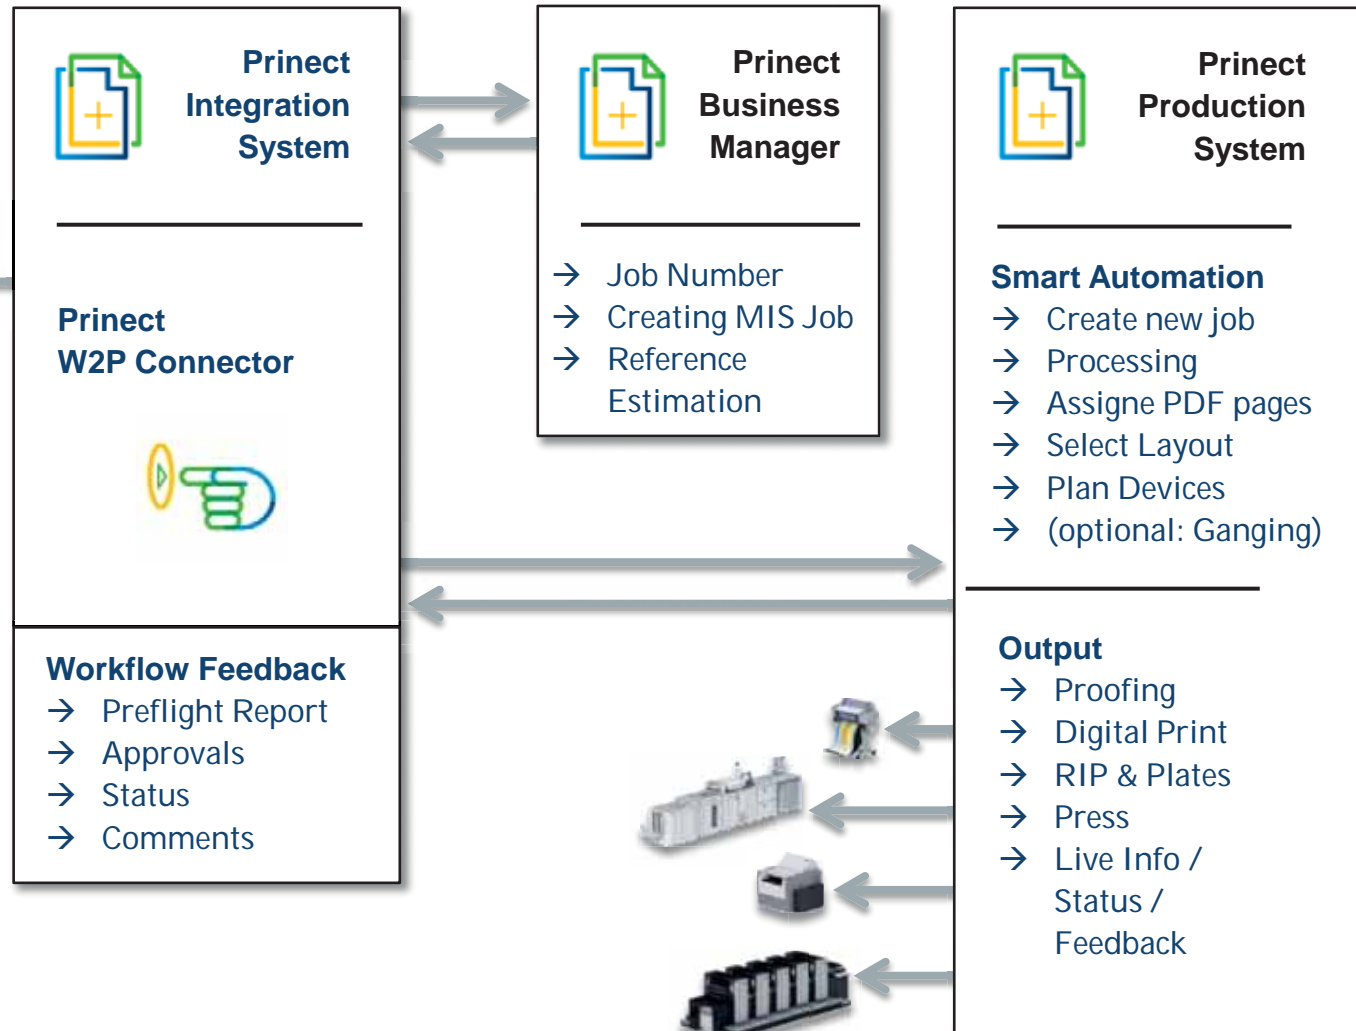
Prinect Integration System

Prinect W2P Connector

Workflow Feedback
→ Preflight Report
→ Approvals
→ Status
→ Comments

Prinect Business Manager

→ Job Number
→ Creating MIS Job
→ Reference Estimation

Prinect Production System

Smart Automation
→ Create new job
→ Processing
→ Assigne PDF pages
→ Select Layout
→ Plan Devices
→ (optional: Ganging)

Output
→ Proofing
→ Digital Print
→ RIP & Plates
→ Press
→ Live Info / Status / Feedback